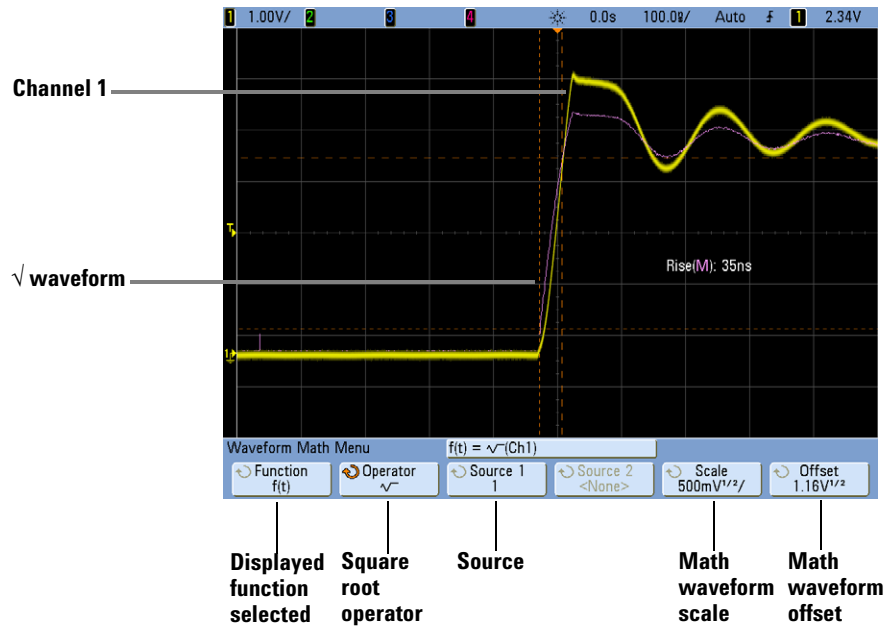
1 1.00V/ 2 3 4 0.0s 100.0ns/ Auto 1 2.34V

Channel 1

√ waveform

Rise(M): 35ns

Waveform Math Menu

f(t) = √‾(Ch1)

Function f(t)

Operator √‾

Source 1 1

Source 2 <None>

Scale 500mV$^{1/2}$/

Offset 1.16V$^{1/2}$

Displayed function selected

Square root operator

Source

Math waveform scale

Math waveform offset